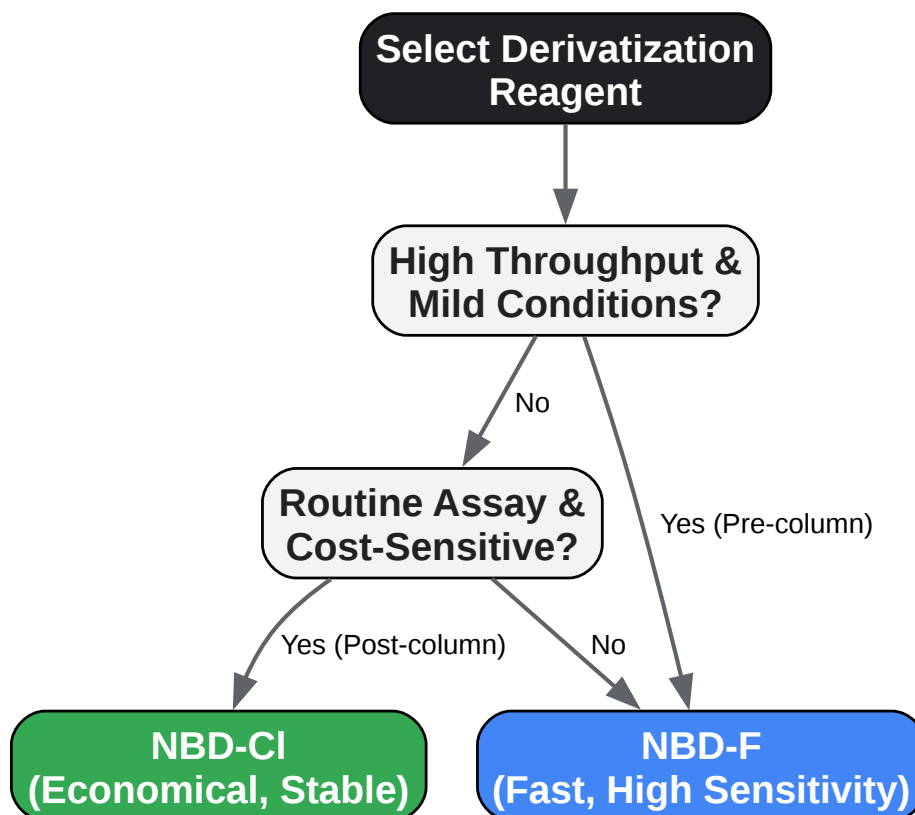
Select Derivatization Reagent

High Throughput & Mild Conditions?

No

Yes (Pre-column)

Routine Assay & Cost-Sensitive?

Yes (Post-column)

No

NBD-Cl (Economical, Stable)

NBD-F (Fast, High Sensitivity)